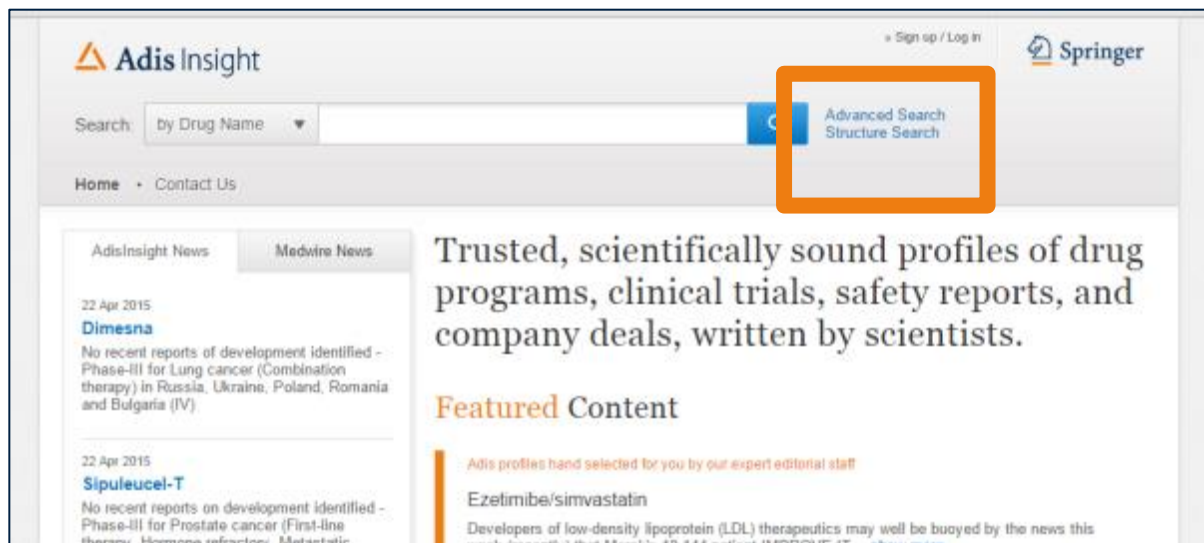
Adis Insight

» Sign up / Log in

Springer

Search: by Drug Name ▼

Advanced Search
Structure Search

Home • Contact Us

AdisInsight News | Medwire News

22 Apr 2015
Dimesna
No recent reports of development identified - Phase-III for Lung cancer (Combination therapy) in Russia, Ukraine, Poland, Romania and Bulgaria (IV)

22 Apr 2015
Sipuleucel-T
No recent reports on development identified - Phase-III for Prostate cancer (First-line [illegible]

Trusted, scientifically sound profiles of drug programs, clinical trials, safety reports, and company deals, written by scientists.

Featured Content

Adis profiles hand selected for you by our expert editorial staff

Ezetimibe/simvastatin

Developers of low-density lipoprotein (LDL) therapeutics may well be buoyed by the news this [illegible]